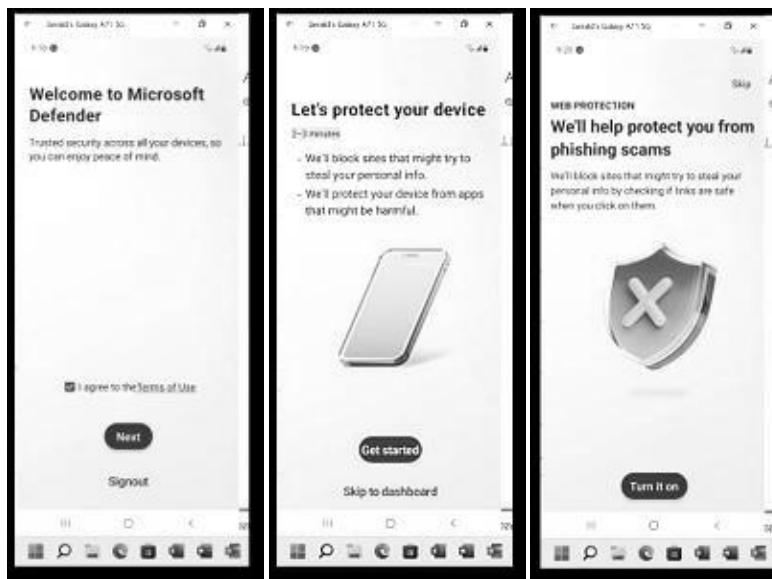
Gerald's Galaxy A71 5G

9:19

Welcome to Microsoft Defender

Trusted security across all your devices, so you can enjoy peace of mind.

I agree to the Terms of Use

Next

Signout

Gerald's Galaxy A71 5G

9:19

Let's protect your device

2-3 minutes

- We'll block sites that might try to steal your personal info.
- We'll protect your device from apps that might be harmful.

Get started

Skip to dashboard

Gerald's Galaxy A71 5G

9:20

Skip

WEB PROTECTION

We'll help protect you from phishing scams

We'll block sites that might try to steal your personal info by checking if links are safe when you click on them.

Turn it on